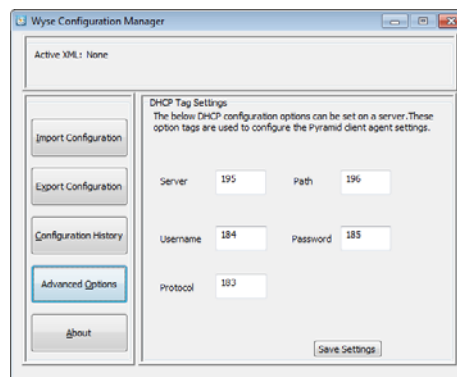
Wyse Configuration Manager

Active XML: None

Import Configuration

Export Configuration

Configuration History

Advanced Options

About

DHCP Tag Settings

The below DHCP configuration options can be set on a server.These option tags are used to configure the Pyramid client agent settings.

Server 195

Path 196

Username 184

Password 185

Protocol 183

Save Settings